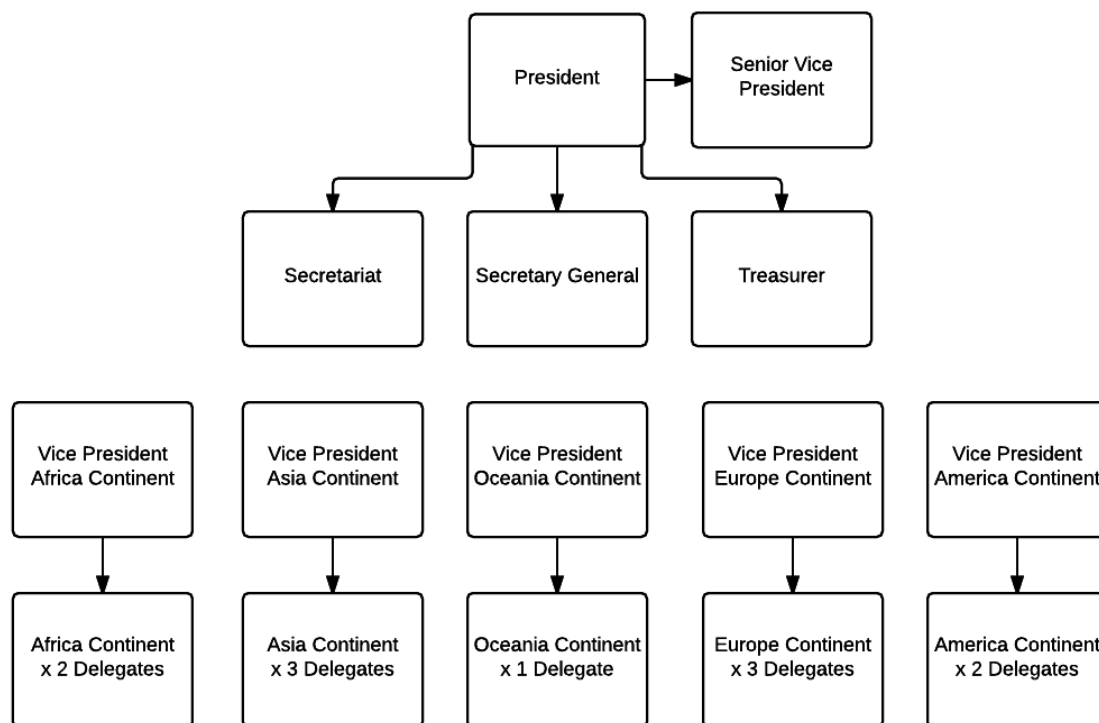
President

Senior Vice President

Secretariat

Secretary General

Treasurer

Vice President Africa Continent

Africa Continent x 2 Delegates

Vice President Asia Continent

Asia Continent x 3 Delegates

Vice President Oceania Continent

Oceania Continent x 1 Delegate

Vice President Europe Continent

Europe Continent x 3 Delegates

Vice President America Continent

America Continent x 2 Delegates